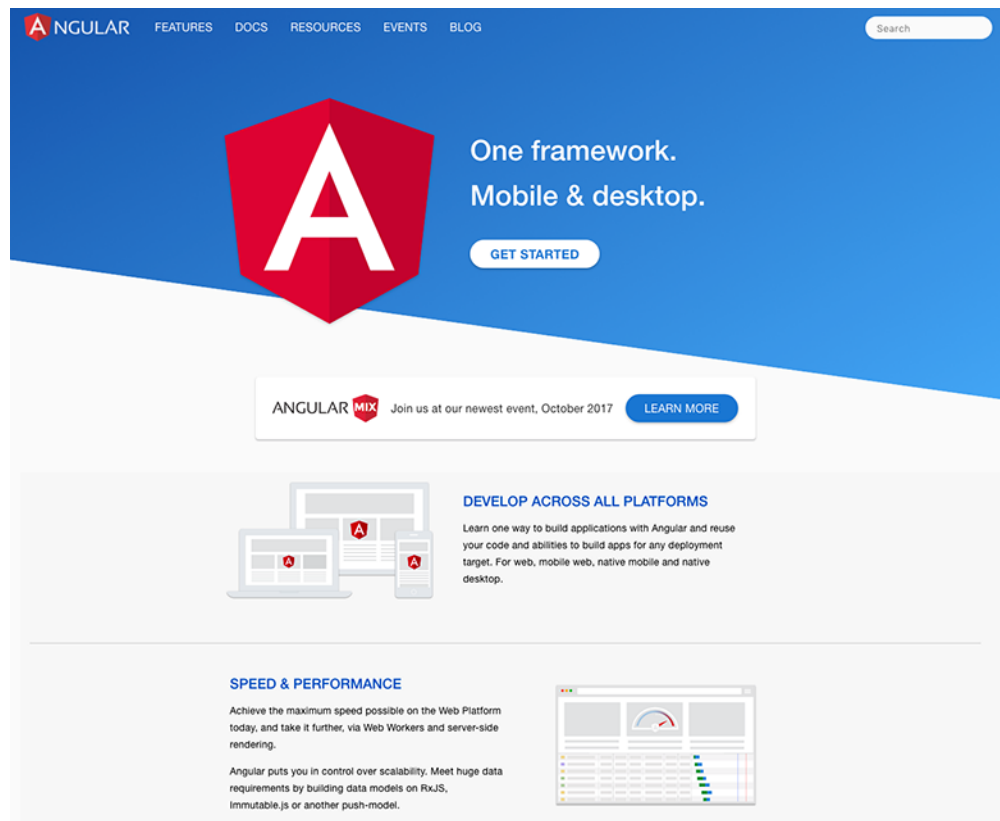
ANGULAR FEATURES DOCS RESOURCES EVENTS BLOG

Search

One framework.
Mobile & desktop.

GET STARTED

ANGULAR MIX Join us at our newest event, October 2017 LEARN MORE

DEVELOP ACROSS ALL PLATFORMS

Learn one way to build applications with Angular and reuse your code and abilities to build apps for any deployment target. For web, mobile web, native mobile and native desktop.

SPEED & PERFORMANCE

Achieve the maximum speed possible on the Web Platform today, and take it further, via Web Workers and server-side rendering.

Angular puts you in control over scalability. Meet huge data requirements by building data models on RxJS, Immutable.js or another push-model.